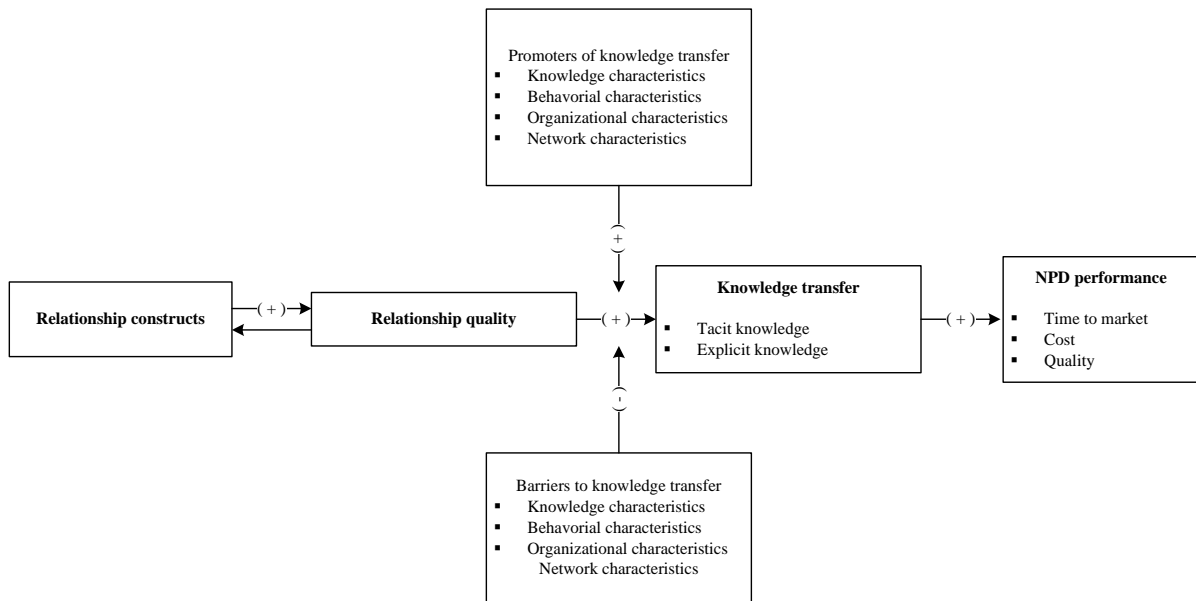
Promoters of knowledge transfer
▪ Knowledge characteristics
▪ Behavorial characteristics
▪ Organizational characteristics
▪ Network characteristics

+

Relationship constructs

( + )

Relationship quality

( + )

Knowledge transfer
▪ Tacit knowledge
▪ Explicit knowledge

( + )

NPD performance
▪ Time to market
▪ Cost
▪ Quality

-

Barriers to knowledge transfer
▪ Knowledge characteristics
▪ Behavorial characteristics
▪ Organizational characteristics
Network characteristics